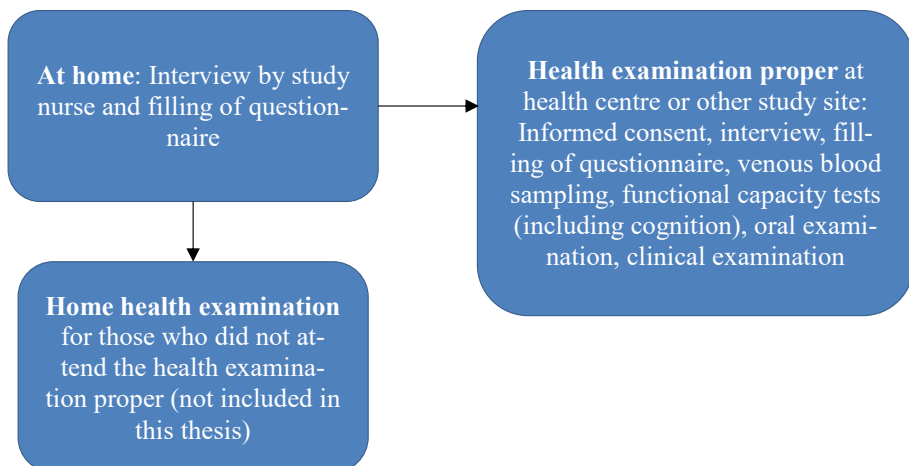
**At home**: Interview by study nurse and filling of questionnaire

**Health examination proper** at health centre or other study site: Informed consent, interview, filling of questionnaire, venous blood sampling, functional capacity tests (including cognition), oral examination, clinical examination

**Home health examination** for those who did not attend the health examination proper (not included in this thesis)